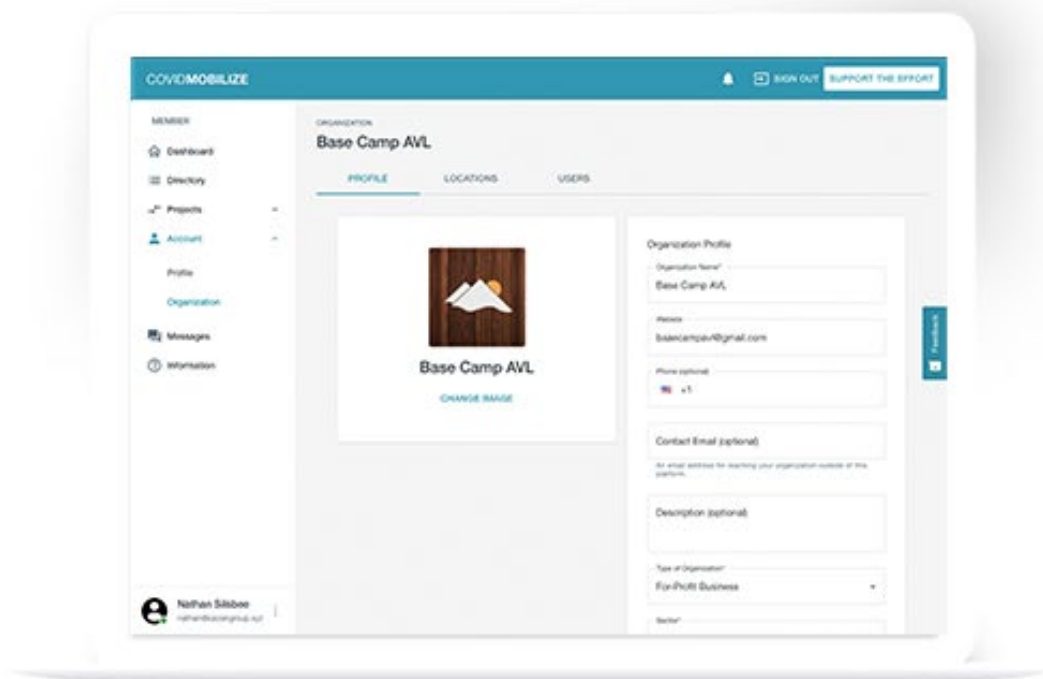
COVIDMOBILIZE

SIGN OUT SUPPORT THE EFFORT

MEMBER
Dashboard
Directory
Projects
Account
Profile
Organization
Messages
Information

Nathan Silsbee
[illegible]

ORGANIZATION
Base Camp AVL

PROFILE LOCATIONS USERS

Base Camp AVL
CHANGE IMAGE

Organization Profile
Organization Name*
Base Camp AVL
Website
basecampavl@gmail.com
Phone (optional)
+1
Contact Email (optional)
An email address for reaching your organization outside of this platform.
Description (optional)
Type of Organization*
For-Profit Business
Sector*

Feedback